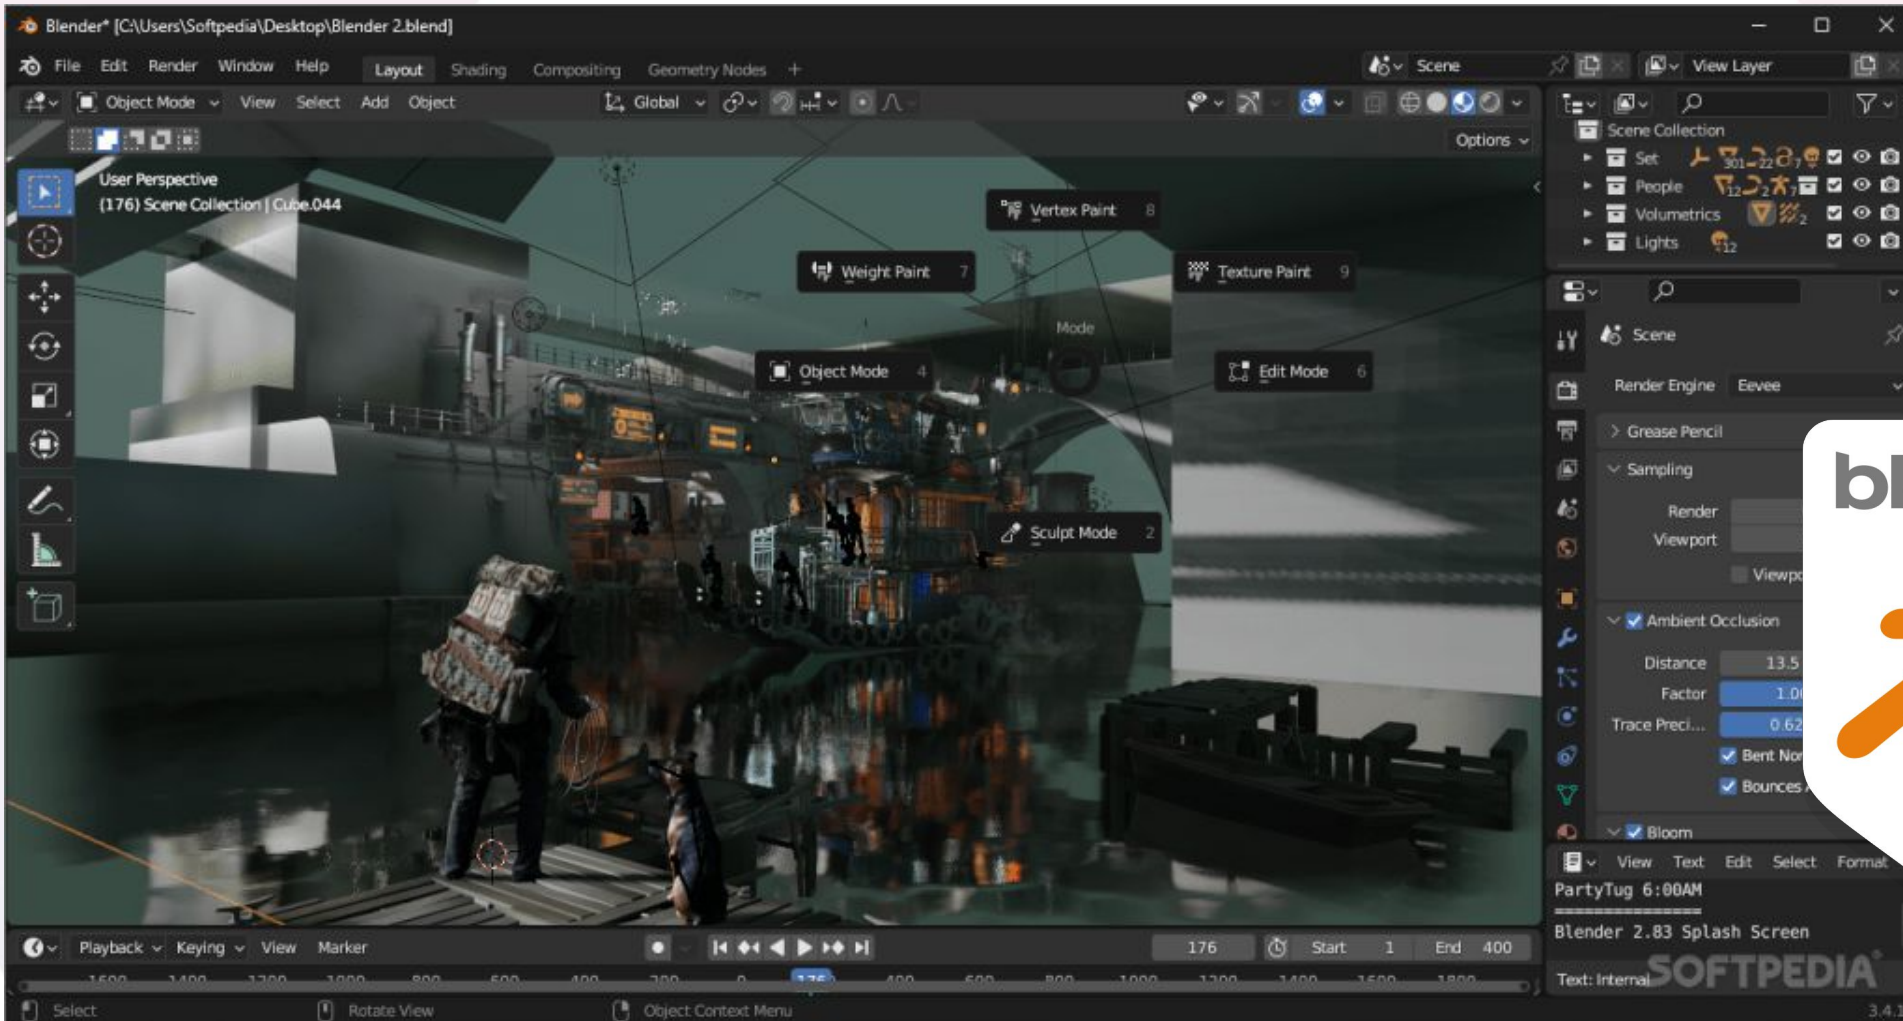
Blender* [C:\Users\Softpedia\Desktop\Blender 2.blend]

File Edit Render Window Help Layout Shading Compositing Geometry Nodes +

Scene View Layer

Object Mode View Select Add Object Global

Options

User Perspective
(176) Scene Collection | Cube.044

Vertex Paint 8
Weight Paint 7
Texture Paint 9
Mode
Object Mode 4
Edit Mode 6
Sculpt Mode 2

Scene Collection
Set
People
Volumetrics
Lights

Scene
Render Engine Eevee
Grease Pencil
Sampling
Render
Viewport
Viewp
Ambient Occlusion
Distance 13.5
Factor 1.0
Trace Preci... 0.62
Bent Nor
Bounces
Bloom

View Text Edit Select Format
PartyTug 6:00AM
==============
Blender 2.83 Splash Screen
Text: Internal

bl

Playback Keying View Marker 176 Start 1 End 400

-1600 -1400 -1200 -1000 -800 -600 -400 -200 0 176 400 600 800 1000 1200 1400 1600 1800

Select Rotate View Object Context Menu

SOFTPEDIA

3.4.1